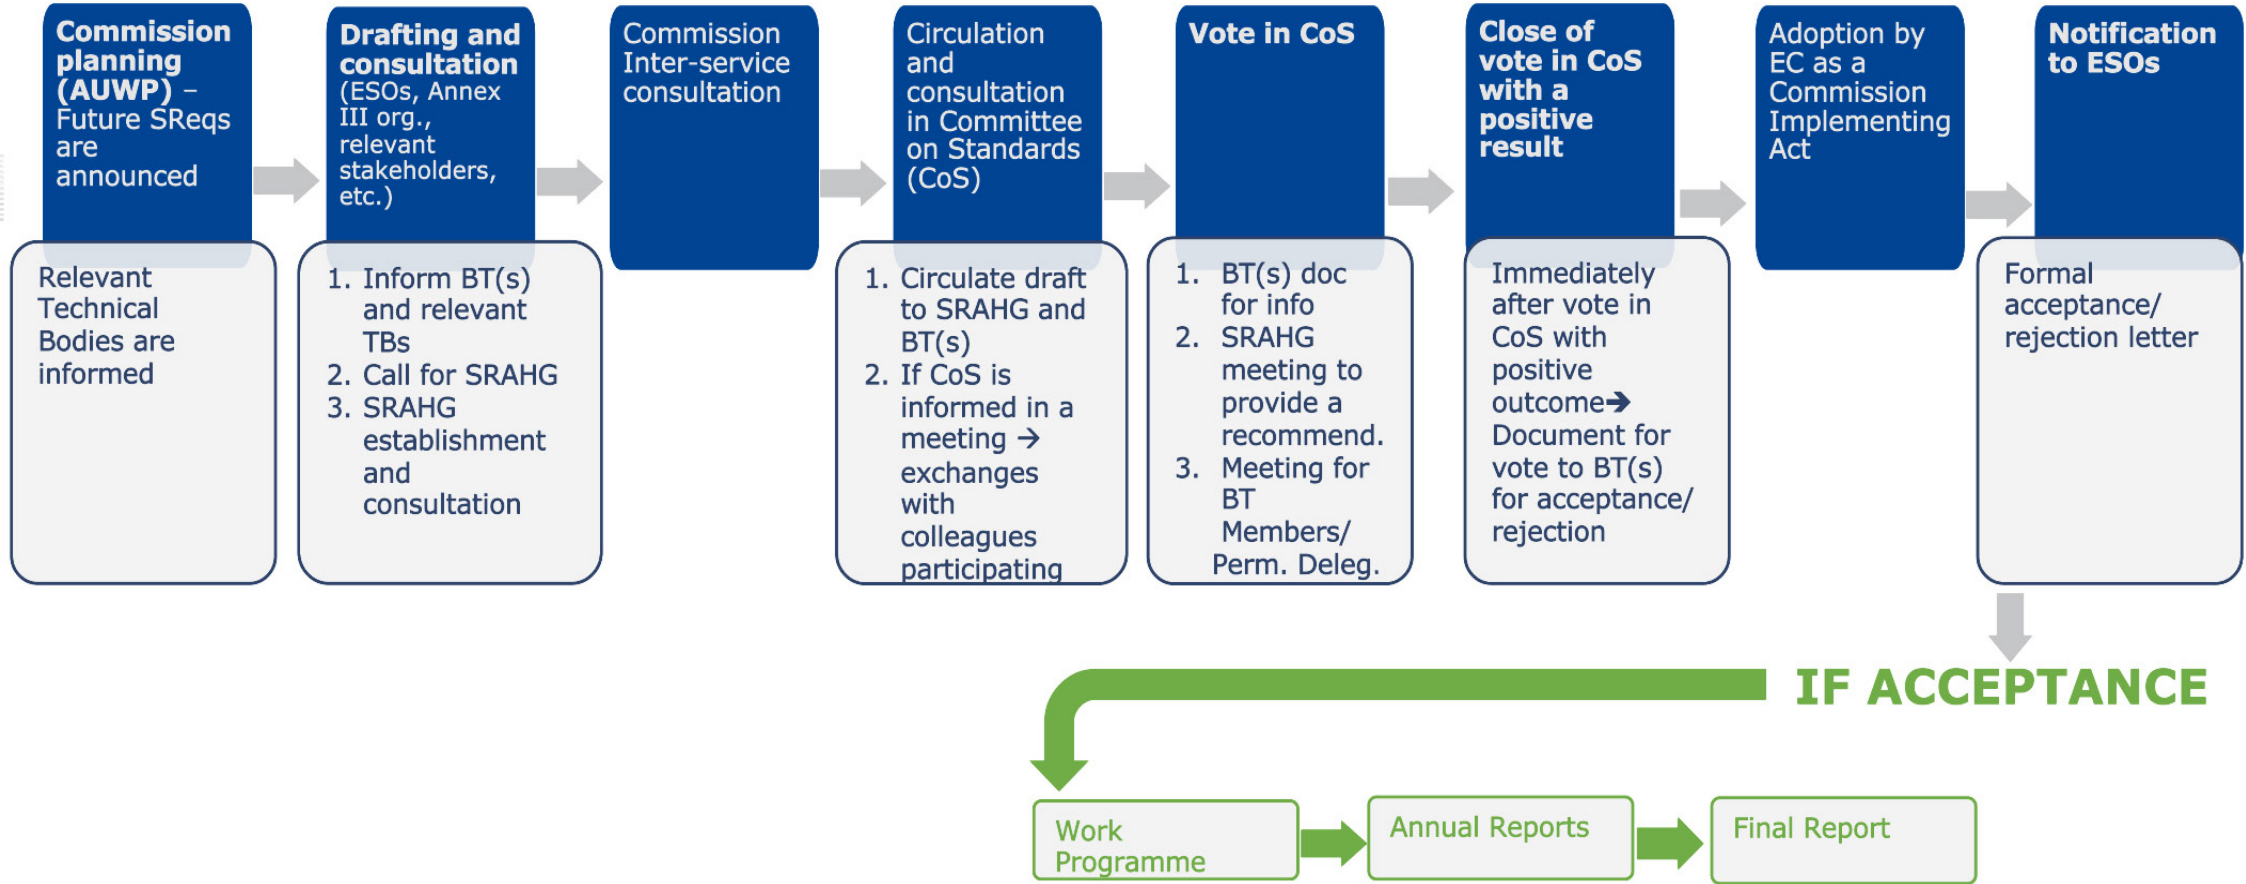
**Commission planning (AUWP)** – Future SReqs are announced

Relevant Technical Bodies are informed

**Drafting and consultation** (ESOs, Annex III org., relevant stakeholders, etc.)

1. Inform BT(s) and relevant TBs
2. Call for SRAHG
3. SRAHG establishment and consultation

Commission Inter-service consultation

Circulation and consultation in Committee on Standards (CoS)

1. Circulate draft to SRAHG and BT(s)
2. If CoS is informed in a meeting → exchanges with colleagues participating

**Vote in CoS**

1. BT(s) doc for info
2. SRAHG meeting to provide a recommend.
3. Meeting for BT Members/ Perm. Deleg.

**Close of vote in CoS with a positive result**

Immediately after vote in CoS with positive outcome→ Document for vote to BT(s) for acceptance/ rejection

Adoption by EC as a Commission Implementing Act

**Notification to ESOs**

Formal acceptance/ rejection letter

IF ACCEPTANCE

Work Programme

Annual Reports

Final Report